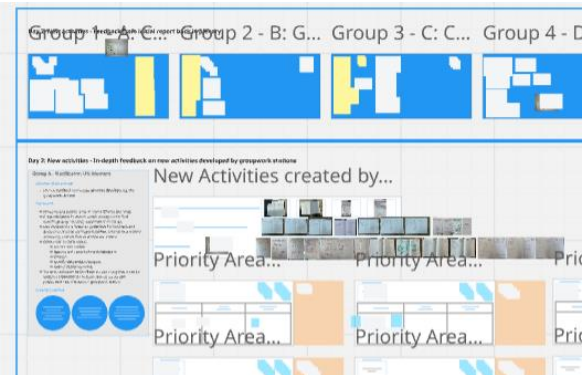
Group 1 - A: C... Group 2 - B: G... Group 3 - C: C... Group 4 - G...

Day 3: New activities - In-depth feedback on new activities developed by groupwork stations

Group A

New Activities created by...

Priority Area... Priority Area... Prio

Priority Area... Priority Area... Prio